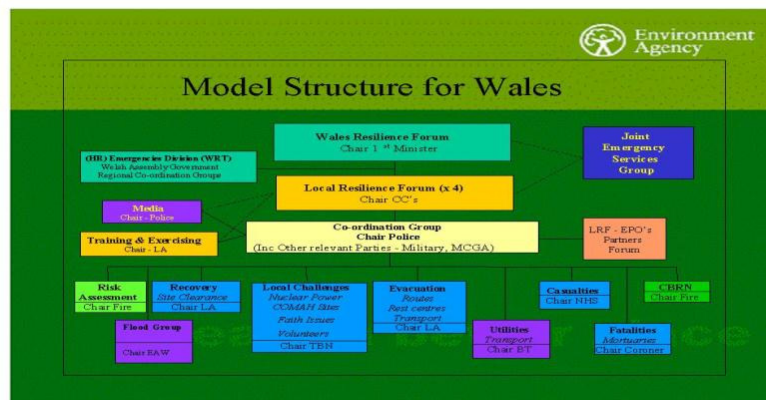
Environment Agency

Model Structure for Wales

Wales Resilience Forum
Chair 1 st Minister

Joint Emergency Services Group

(HR) Emergencies Division (WRT)
Welsh Assembly Government
Regional Co-ordination Groups

Local Resilience Forum (x 4)
Chair CC's

Media
Chair - Police

Co-ordination Group
Chair Police
(Inc Other relevant Parties - Military, MCGA)

LRF - EPO's Partners Forum

Training & Exercising
Chair - LA

Risk Assessment
Chair Fire

Recovery
Site Clearance
Chair LA

Local Challenges
Nuclear Power
COMAH Sites
Faith Issues
Volunteers
Chair TBN

Evacuation
Routes
Rest centres
Transport
Chair LA

Casualties
Chair NHS

CBRN
Chair Fire

Flood Group
Chair EAW

Utilities
Transport
Chair BT

Fatalities
Mortuaries
Chair Coroner